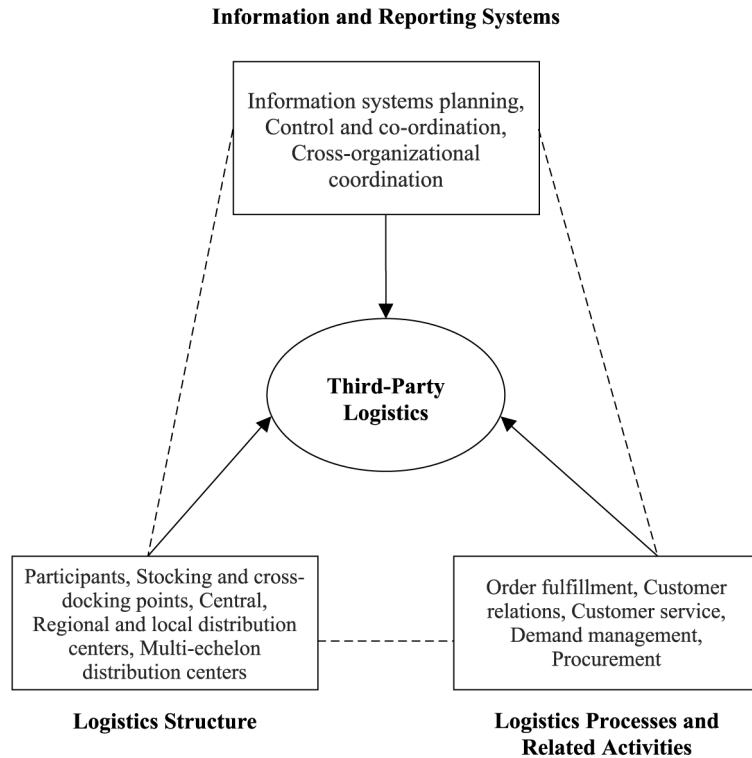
Information and Reporting Systems

Information systems planning, Control and co-ordination, Cross-organizational coordination

Third-Party Logistics

Participants, Stocking and cross-docking points, Central, Regional and local distribution centers, Multi-echelon distribution centers

Logistics Structure

Order fulfillment, Customer relations, Customer service, Demand management, Procurement

Logistics Processes and Related Activities